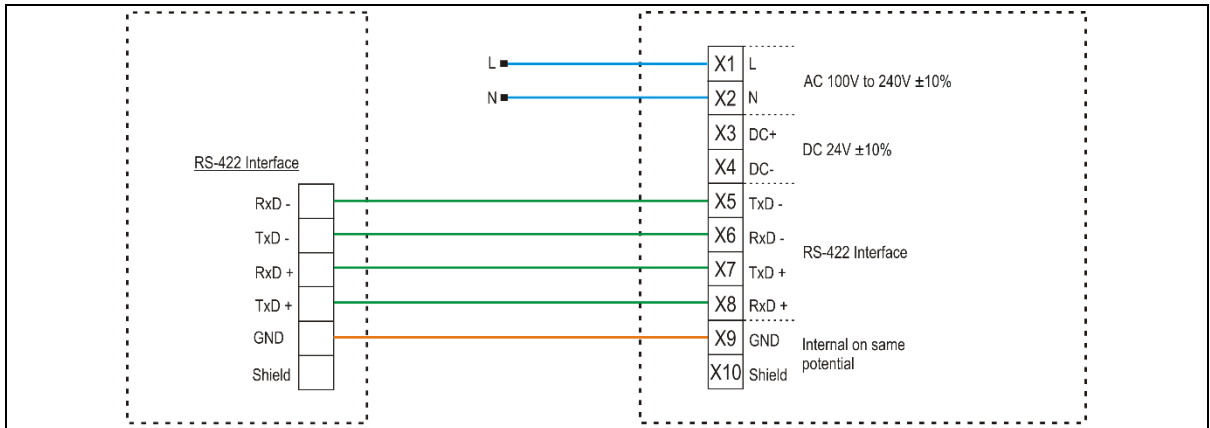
RS-422 Interface

RxD -
TxD -
RxD +
TxD +
GND
Shield

L
N

X1 L
X2 N
X3 DC+
X4 DC-
X5 TxD -
X6 RxD -
X7 TxD +
X8 RxD +
X9 GND
X10 Shield

AC 100V to 240V ±10%

DC 24V ±10%

RS-422 Interface

Internal on same potential